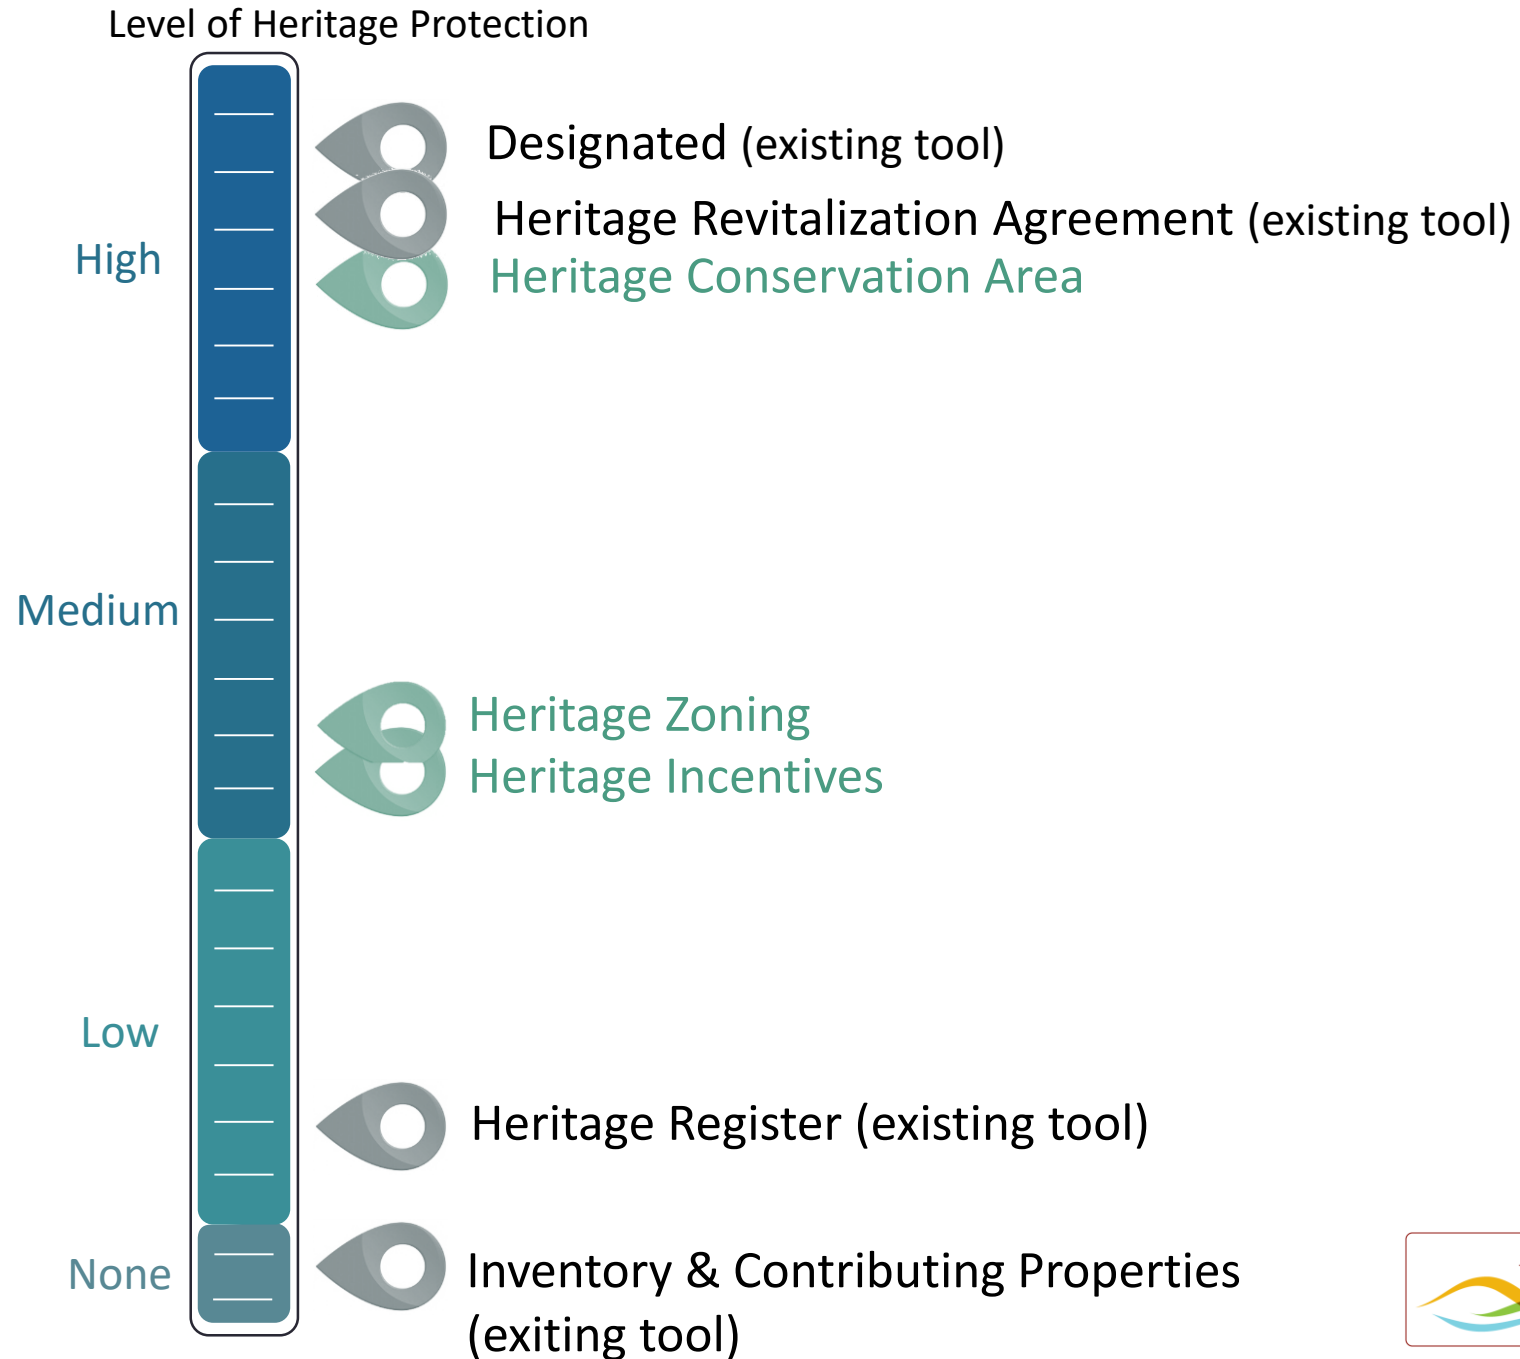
Level of Heritage Protection

High

Medium

Low

None

Designated (existing tool)

Heritage Revitalization Agreement (existing tool)

Heritage Conservation Area

Heritage Zoning

Heritage Incentives

Heritage Register (existing tool)

Inventory & Contributing Properties (exiting tool)